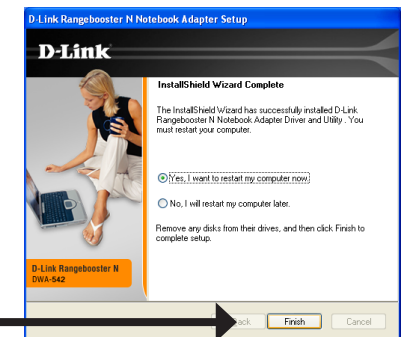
D-Link Rangebooster N Notebook Adapter Setup

D-Link

InstallShield Wizard Complete

The InstallShield Wizard has successfully installed D-Link Rangebooster N Notebook Adapter Driver and Utility . You must restart your computer.

Yes, I want to restart my computer now.

No, I will restart my computer later.

Remove any disks from their drives, and then click Finish to complete setup.

D-Link Rangebooster N
DWA-542

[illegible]ack

Finish

Cancel